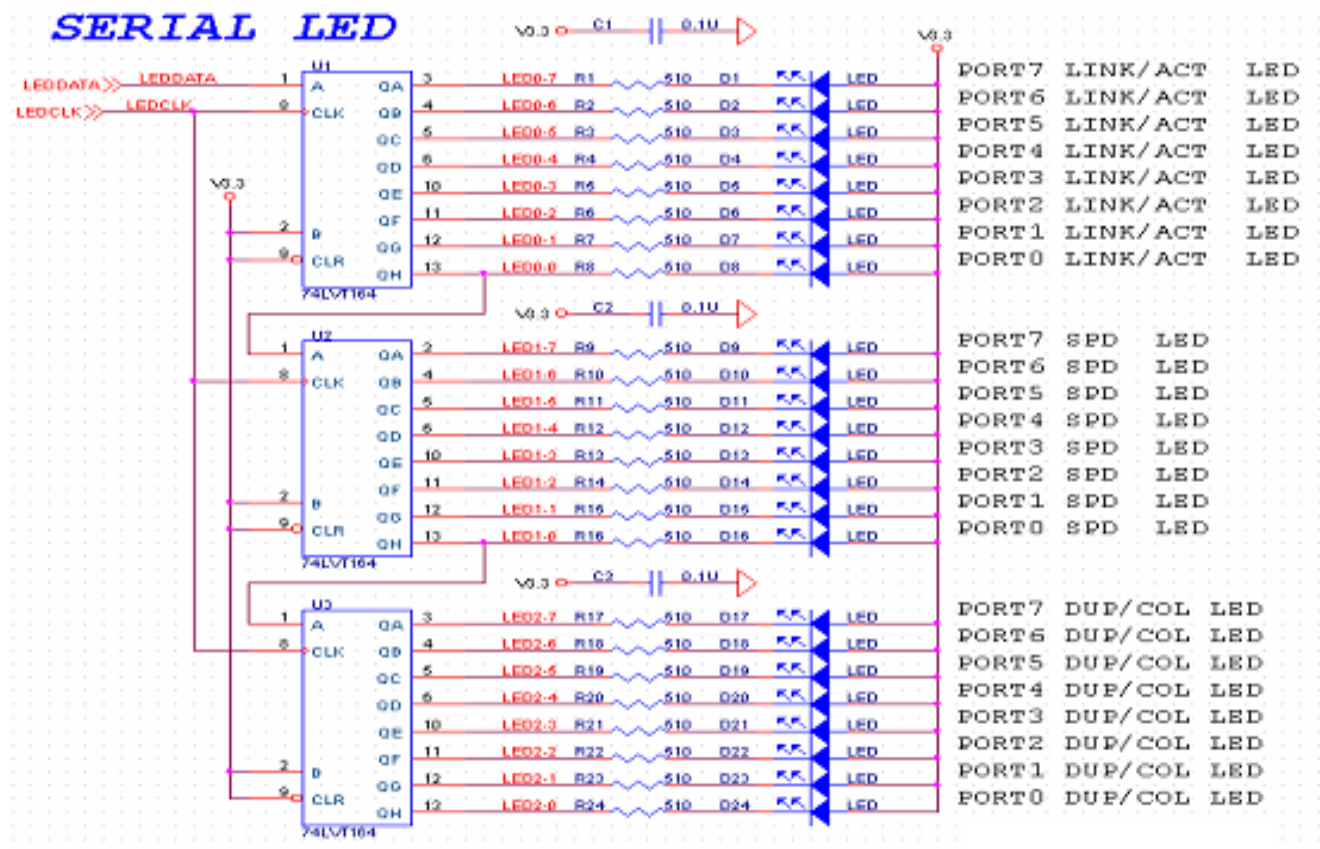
SERIAL LED

V3.3 C1 0.1U
V3.3

LEDDATA LEDDATA 1 U1 A QA 3 LED0-7 R1 510 D1 LED PORT7 LINK/ACT LED
LEDCLK LEDCLK 9 CLK QB 4 LED0-6 R2 510 D2 LED PORT6 LINK/ACT LED
QC 5 LED0-5 R3 510 D3 LED PORT5 LINK/ACT LED
QD 6 LED0-4 R4 510 D4 LED PORT4 LINK/ACT LED
V3.3 QE 10 LED0-3 R5 510 D5 LED PORT3 LINK/ACT LED
QF 11 LED0-2 R6 510 D6 LED PORT2 LINK/ACT LED
2 B QG 12 LED0-1 R7 510 D7 LED PORT1 LINK/ACT LED
9 CLR QH 13 LED0-0 R8 510 D8 LED PORT0 LINK/ACT LED
74LVT164

V3.3 C2 0.1U

1 U2 A QA 2 LED1-7 R9 510 D9 LED PORT7 SPD LED
8 CLK QB 4 LED1-6 R10 510 D10 LED PORT6 SPD LED
QC 5 LED1-5 R11 510 D11 LED PORT5 SPD LED
QD 6 LED1-4 R12 510 D12 LED PORT4 SPD LED
QE 10 LED1-3 R13 510 D13 LED PORT3 SPD LED
QF 11 LED1-2 R14 510 D14 LED PORT2 SPD LED
2 B QG 12 LED1-1 R15 510 D15 LED PORT1 SPD LED
9 CLR QH 13 LED1-0 R16 510 D16 LED PORT0 SPD LED
74LVT164

V3.3 C3 0.1U

1 U3 A QA 3 LED2-7 R17 510 D17 LED PORT7 DUP/COL LED
8 CLK QB 4 LED2-6 R18 510 D18 LED PORT6 DUP/COL LED
QC 5 LED2-5 R19 510 D19 LED PORT5 DUP/COL LED
QD 6 LED2-4 R20 510 D20 LED PORT4 DUP/COL LED
QE 10 LED2-3 R21 510 D21 LED PORT3 DUP/COL LED
QF 11 LED2-2 R22 510 D22 LED PORT2 DUP/COL LED
2 B QG 12 LED2-1 R23 510 D23 LED PORT1 DUP/COL LED
9 CLR QH 13 LED2-0 R24 510 D24 LED PORT0 DUP/COL LED
74LVT164